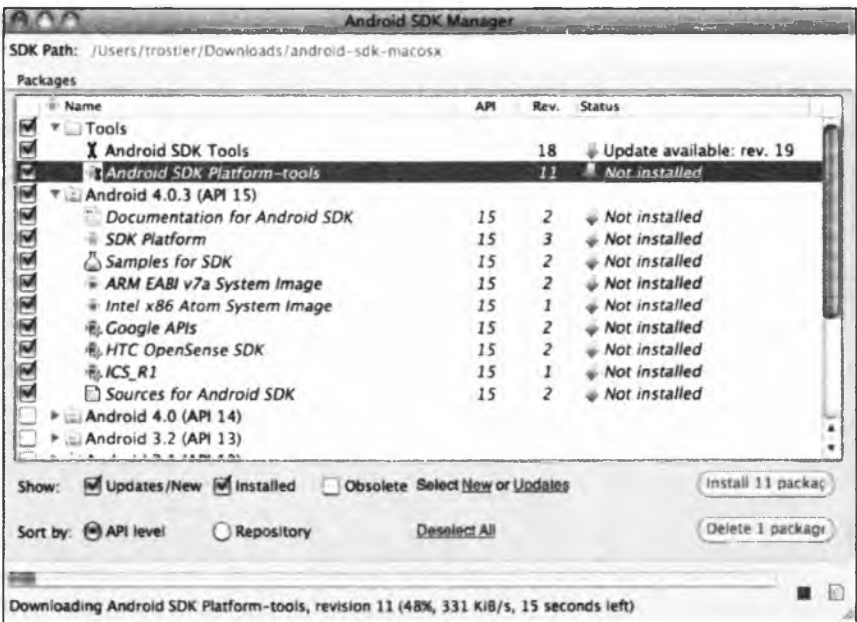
Android SDK Manager

SDK Path: /Users/trostler/Downloads/android-sdk-macosx

Packages

| Name | API | Rev. | Status |
|---|---|---|---|
| Tools | | | |
| Android SDK Tools | | 18 | Update available: rev. 19 |
| Android SDK Platform-tools | | 11 | Not installed |
| Android 4.0.3 (API 15) | | | |
| Documentation for Android SDK | 15 | 2 | Not installed |
| SDK Platform | 15 | 3 | Not installed |
| Samples for SDK | 15 | 2 | Not installed |
| ARM EABI v7a System Image | 15 | 2 | Not installed |
| Intel x86 Atom System Image | 15 | 1 | Not installed |
| Google APIs | 15 | 2 | Not installed |
| HTC OpenSense SDK | 15 | 2 | Not installed |
| ICS_R1 | 15 | 1 | Not installed |
| Sources for Android SDK | 15 | 2 | Not installed |
| Android 4.0 (API 14) | | | |
| Android 3.2 (API 13) | | | |
| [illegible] | | | |

Show: Updates/New Installed Obsolete Select New or Updates

Install 11 packag

Sort by: API level Repository Deselect All

Delete 1 package

Downloading Android SDK Platform-tools, revision 11 (48%, 331 KiB/s, 15 seconds left)